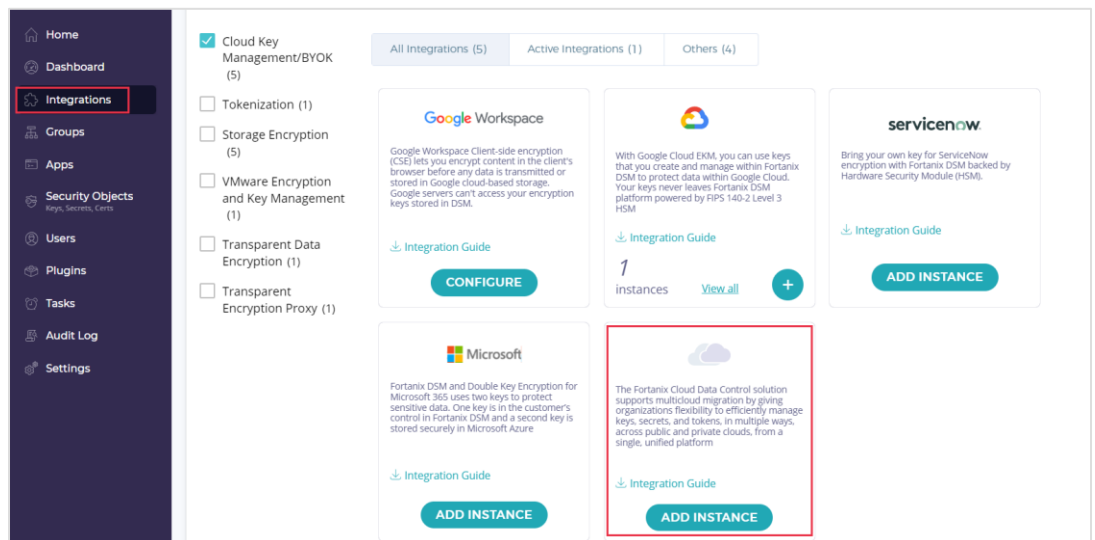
Home
Dashboard
Integrations
Groups
Apps
Security Objects
Keys, Secrets, Certs
Users
Plugins
Tasks
Audit Log
Settings

Cloud Key Management/BYOK (5)
Tokenization (1)
Storage Encryption (5)
VMware Encryption and Key Management (1)
Transparent Data Encryption (1)
Transparent Encryption Proxy (1)

All Integrations (5)
Active Integrations (1)
Others (4)

Google Workspace
Google Workspace Client-side encryption (CSE) lets you encrypt content in the client's browser before any data is transmitted or stored in Google cloud-based storage. Google servers can't access your encryption keys stored in DSM.
Integration Guide
CONFIGURE

With Google Cloud EKM, you can use keys that you create and manage within Fortanix DSM to protect data within Google Cloud. Your keys never leaves Fortanix DSM platform powered by FIPS 140-2 Level 3 HSM
Integration Guide
1
instances
View all
+

servicenow.
Bring your own key for ServiceNow encryption with Fortanix DSM backed by Hardware Security Module (HSM).
Integration Guide
ADD INSTANCE

Microsoft
Fortanix DSM and Double Key Encryption for Microsoft 365 uses two keys to protect sensitive data. One key is in the customer's control in Fortanix DSM and a second key is stored securely in Microsoft Azure
Integration Guide
ADD INSTANCE

The Fortanix Cloud Data Control solution supports multicloud migration by giving organizations flexibility to efficiently manage keys, secrets, and tokens, in multiple ways, across public and private clouds, from a single, unified platform
Integration Guide
ADD INSTANCE